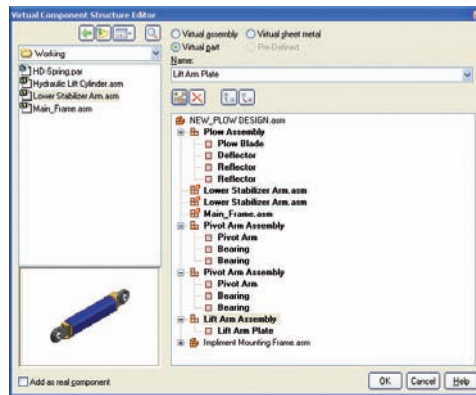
Virtual Component Structure Editor

Working

HD-Spring.par
Hydraulic Lift Cylinder.asm
Lower Stabilizer Arm.asm
Main_Frame.asm

Virtual assembly
Virtual sheet metal
Virtual part
Pre-Defined
Name:
Lift Arm Plate

NEW_PLOW DESIGN.asm
Plow Assembly
Plow Blade
Deflector
Reflector
Reflector
Lower Stabilizer Arm.asm
Lower Stabilizer Arm.asm
Main_Frame.asm
Pivot Arm Assembly
Pivot Arm
Bearing
Bearing
Pivot Arm Assembly
Pivot Arm
Bearing
Bearing
Lift Arm Assembly
Lift Arm Plate
Implment Mounting Frame.asm

Add as real component

OK
Cancel
Help